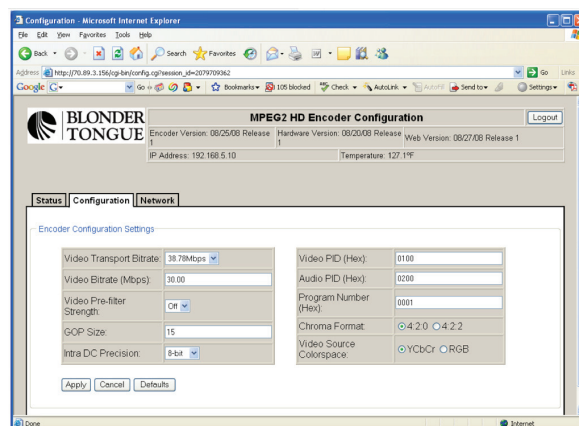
Configuration - Microsoft Internet Explorer

File Edit View Favorites Tools Help

Back Search Favorites

Address http://70.89.3.156/cgi-bin/config.cgi?session_id=2079709362 Go Links

Google G- Go Bookmarks 105 blocked Check AutoLink AutoFill Send to Settings

BLONDER TONGUE

MPEG2 HD Encoder Configuration

Logout

Encoder Version: 08/25/08 Release 1 | Hardware Version: 08/20/08 Release 1 | Web Version: 08/27/08 Release 1

IP Address: 192.168.5.10 | Temperature: 127.1°F

Status | Configuration | Network

Encoder Configuration Settings

| | |
|---|---|
| Video Transport Bitrate: | 38.78Mbps |
| Video Bitrate (Mbps): | 30.00 |
| Video Pre-filter Strength: | Off |
| GOP Size: | 15 |
| Intra DC Precision: | 8-bit |

| | |
|---|---|
| Video PID (Hex): | 0100 |
| Audio PID (Hex): | 0200 |
| Program Number (Hex): | 0001 |
| Chroma Format: | 4:2:0 4:2:2 |
| Video Source Colorspace: | YCbCr RGB |

Apply | Cancel | Defaults

Done | Internet